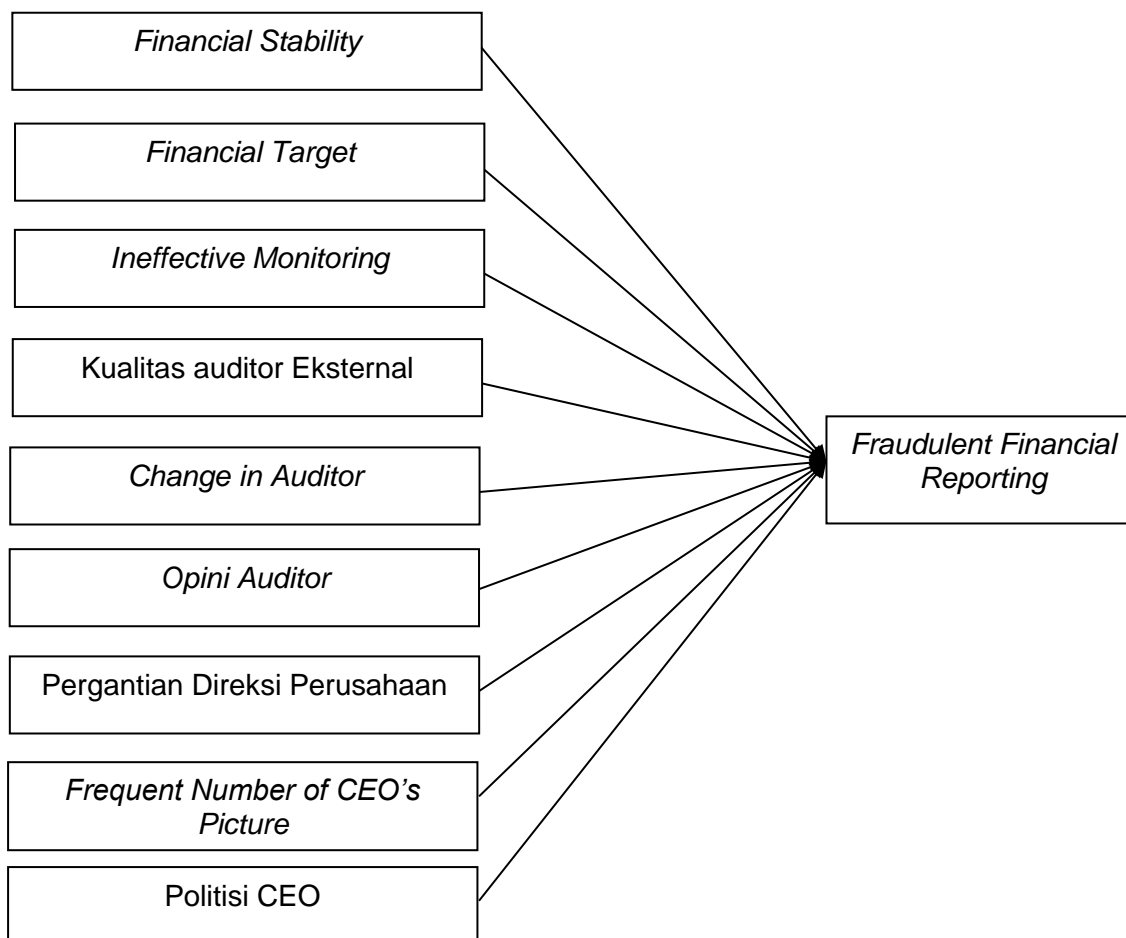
Financial Stability

Financial Target

Ineffective Monitoring

Kualitas auditor Eksternal

Change in Auditor

Opini Auditor

Pergantian Direksi Perusahaan

Frequent Number of CEO's Picture

Politisi CEO

Fraudulent Financial Reporting